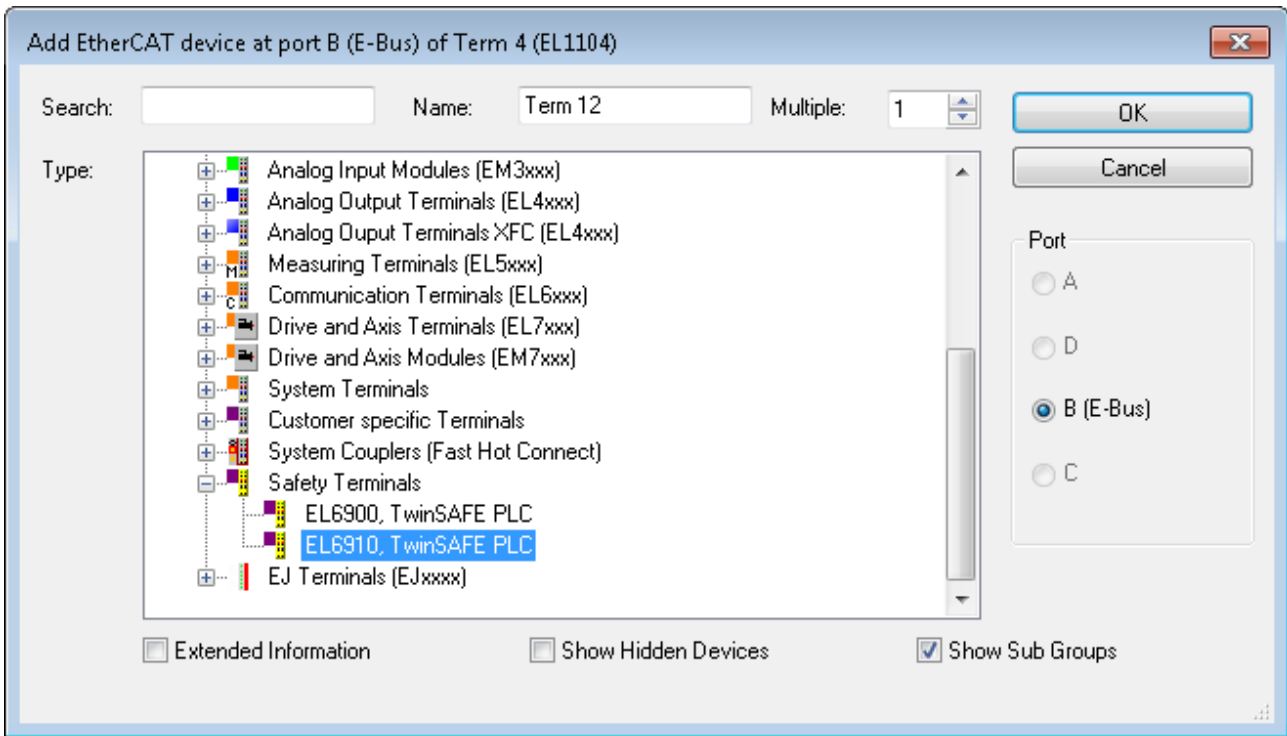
Add EtherCAT device at port B (E-Bus) of Term 4 (EL1104)

Search:

Name: Term 12

Multiple: 1

OK

Cancel

Type:

Analog Input Modules (EM3xxx)
Analog Output Terminals (EL4xxx)
Analog Ouput Terminals XFC (EL4xxx)
Measuring Terminals (EL5xxx)
Communication Terminals (EL6xxx)
Drive and Axis Terminals (EL7xxx)
Drive and Axis Modules (EM7xxx)
System Terminals
Customer specific Terminals
System Couplers (Fast Hot Connect)
Safety Terminals
EL6900, TwinSAFE PLC
EL6910, TwinSAFE PLC
EJ Terminals (EJxxxx)

Port
A
D
B (E-Bus)
C

Extended Information
Show Hidden Devices
Show Sub Groups